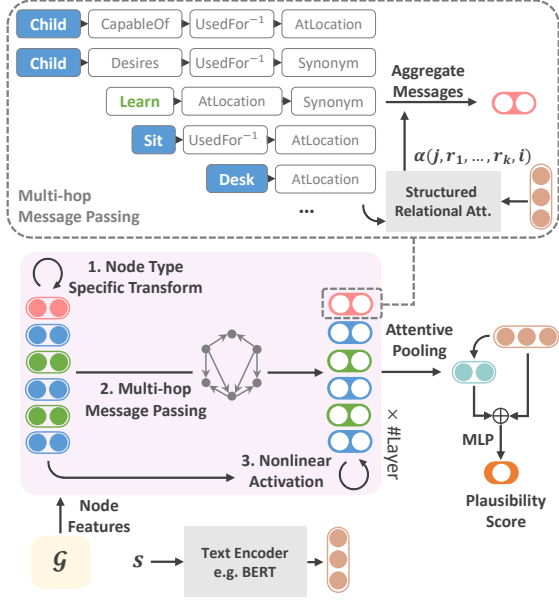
Child CapableOf $\text{UsedFor}^{-1}$ AtLocation

Child Desires $\text{UsedFor}^{-1}$ Synonym

Learn AtLocation Synonym

Sit $\text{UsedFor}^{-1}$ AtLocation

Desk AtLocation

...

Aggregate Messages

$\alpha(j, r_1, \ldots, r_k, i)$

Structured Relational Att.

Multi-hop Message Passing

1. Node Type Specific Transform

2. Multi-hop Message Passing

3. Nonlinear Activation

× #Layer

Attentive Pooling

MLP

Plausibility Score

Node Features

$\mathcal{G}$

$s$

Text Encoder e.g. BERT